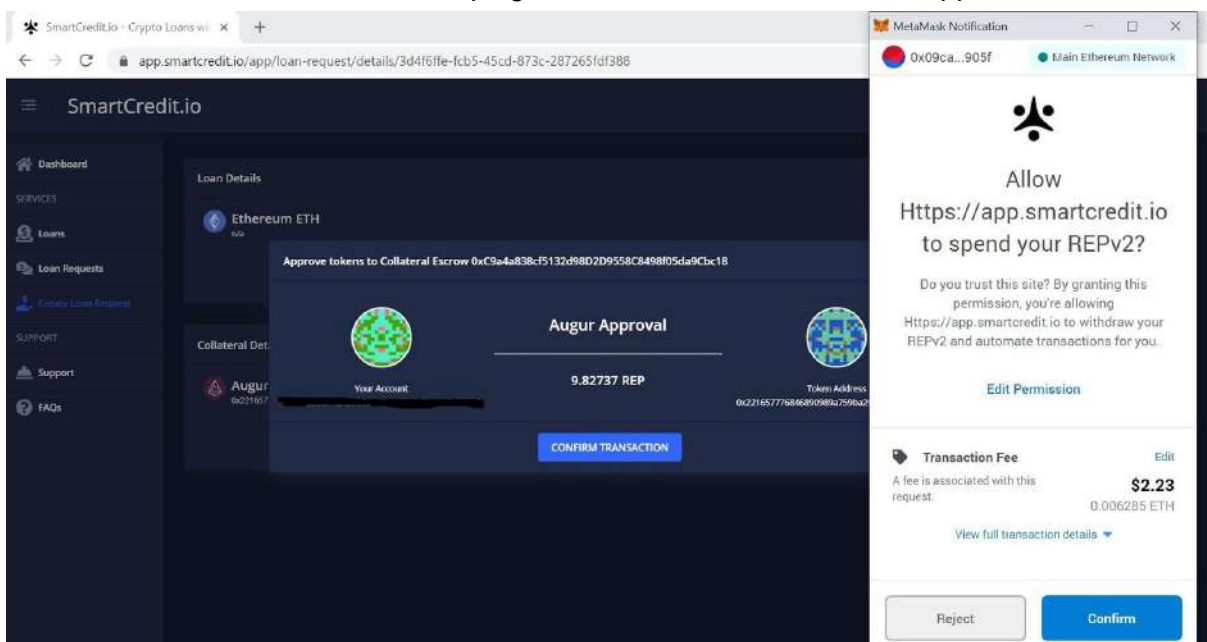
SmartCredit.io - Crypto Loans wi ×

app.smartcredit.io/app/loan-request/details/3d4f6ffe-fcb5-45cd-873c-287265fdf388

SmartCredit.io

Dashboard

SERVICES

Loans

Loan Requests

Create Loan Request

SUPPORT

Support

FAQs

Loan Details

Ethereum ETH

n/a

Collateral Det

Augur

0x221657

Approve tokens to Collateral Escrow 0xC9a4a838cf5132d98D2D9558C8498f05da9Cbc18

Augur Approval

Your Account

9.82737 REP

Token Address

0x221657776846890989a759ba2

CONFIRM TRANSACTION

MetaMask Notification

0x09ca...905f

Main Ethereum Network

Allow Https://app.smartcredit.io to spend your REPv2?

Do you trust this site? By granting this permission, you're allowing Https://app.smartcredit.io to withdraw your REPv2 and automate transactions for you.

Edit Permission

Transaction Fee

Edit

A fee is associated with this request.

$2.23

0.006285 ETH

View full transaction details

Reject

Confirm